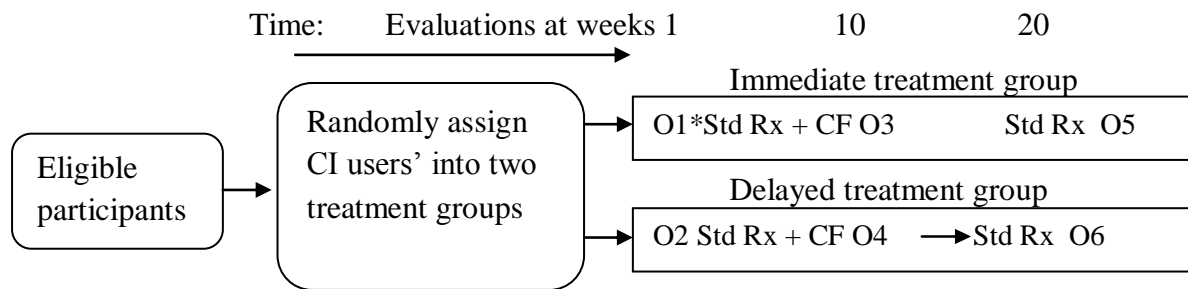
Time: Evaluations at weeks 1 10 20

Eligible participants

Randomly assign CI users' into two treatment groups

Immediate treatment group

O1*Std Rx + CF O3 Std Rx O5

Delayed treatment group

O2 Std Rx + CF O4 Std Rx O6